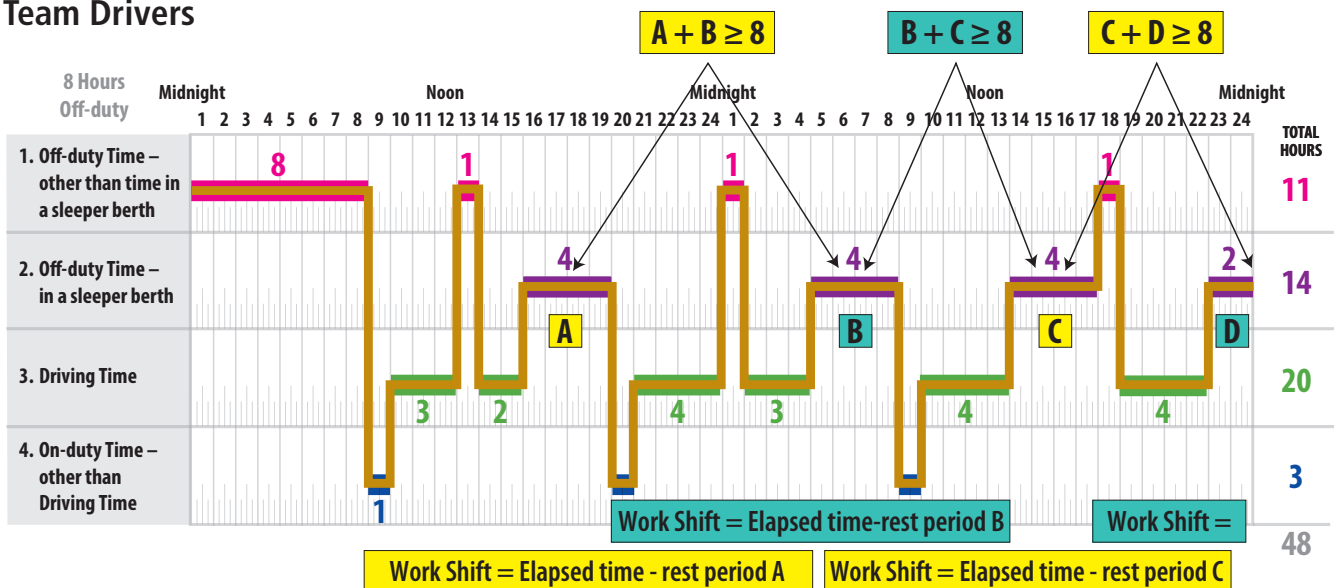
Team Drivers

$A + B \geq 8$

$B + C \geq 8$

$C + D \geq 8$

8 Hours Off-duty

Midnight

1 2 3 4 5 6 7 8 9 10 11 12 13 14 15 16 17 18 19 20 21 22 23 24 1 2 3 4 5 6 7 8 9 10 11 12 13 14 15 16 17 18 19 20 21 22 23 24

Noon

Midnight

Noon

Midnight

TOTAL HOURS

1. Off-duty Time – other than time in a sleeper berth

8

1

1

1

11

2. Off-duty Time – in a sleeper berth

4

4

4

2

14

A

B

C

D

3. Driving Time

3

2

4

3

4

4

20

4. On-duty Time – other than Driving Time

1

3

Work Shift = Elapsed time-rest period B

Work Shift =

48

Work Shift = Elapsed time - rest period A

Work Shift = Elapsed time - rest period C